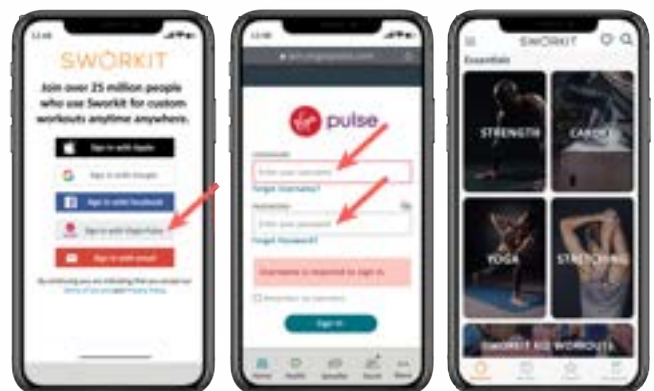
SWORKIT

Join over 25 million people who use Sworkit for custom workouts anytime anywhere.

Sign in with Apple

Sign in with Google

Sign in with Facebook

Sign in with Virgin Pulse

Sign in with email

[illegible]

pulse

Username

Enter your username

Forgot Username?

Password

Enter your password

Forgot Password?

Username is required to sign in.

Remember my username

Sign in

Home

SWORKIT

Essentials

STRENGTH

CARDIO

YOGA

STRETCHING

SWORKIT KID WORKOUTS